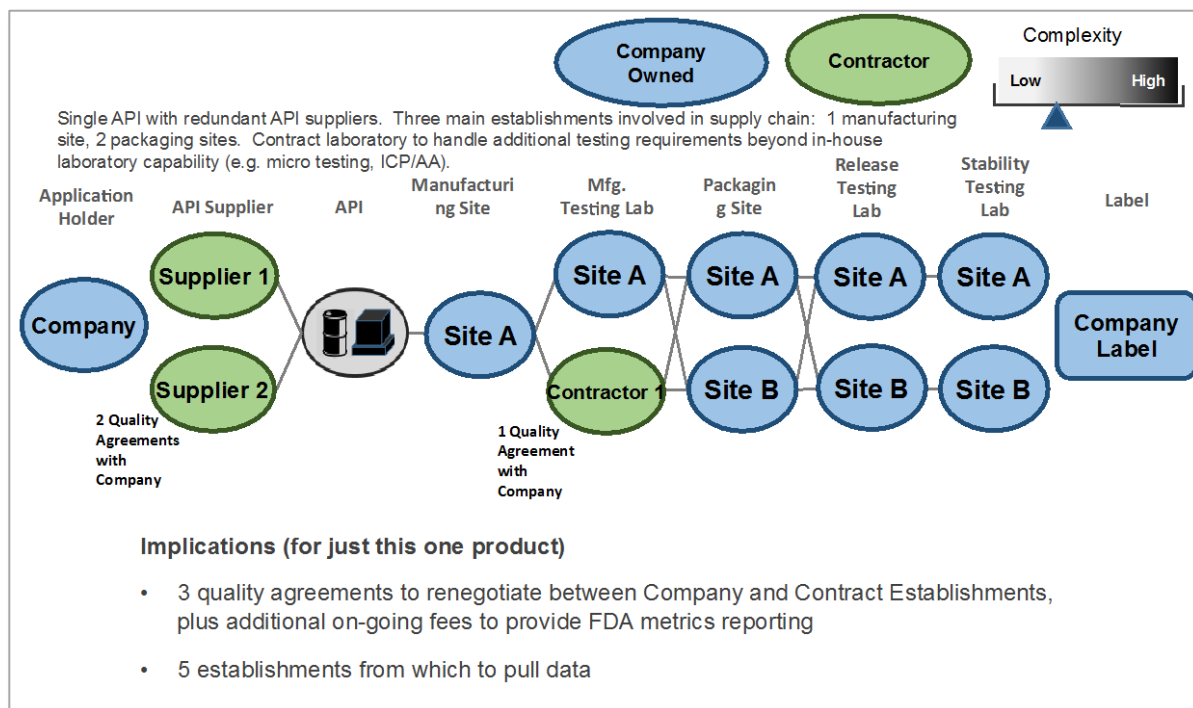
Company Owned

Contractor

Complexity

Low

High

Single API with redundant API suppliers. Three main establishments involved in supply chain: 1 manufacturing site, 2 packaging sites. Contract laboratory to handle additional testing requirements beyond in-house laboratory capability (e.g. micro testing, ICP/AA).

Application Holder

API Supplier

API

Manufacturi ng Site

Mfg. Testing Lab

Packagin g Site

Release Testing Lab

Stability Testing Lab

Label

Company

Supplier 1

Supplier 2

2 Quality Agreements with Company

Site A

Site A

Contractor 1

1 Quality Agreement with Company

Site A

Site B

Site A

Site B

Site A

Site B

Company Label

Implications (for just this one product)

• 3 quality agreements to renegotiate between Company and Contract Establishments, plus additional on-going fees to provide FDA metrics reporting

• 5 establishments from which to pull data